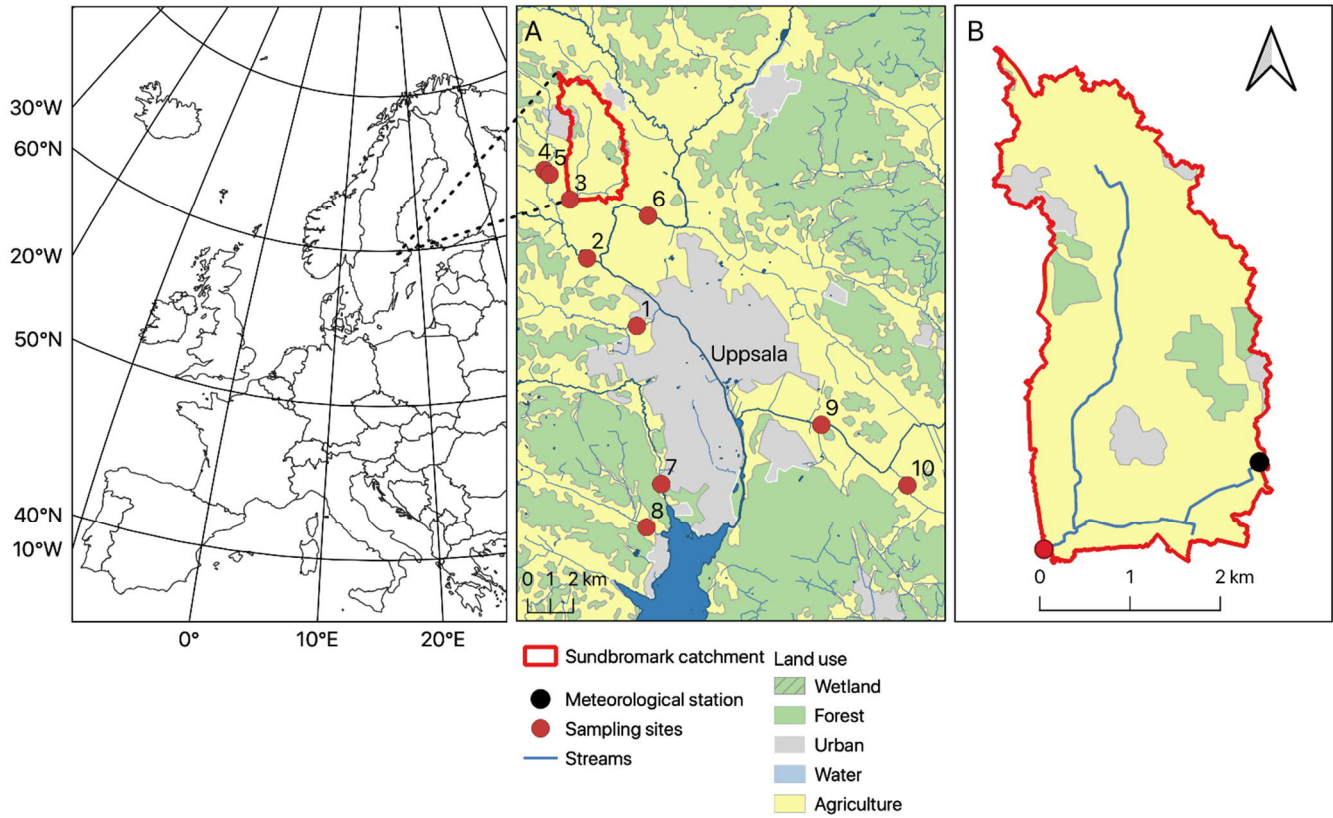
30°W
60°N
20°W
50°N
40°N
10°W
0°
10°E
20°E

A
4
5
3
6
2
1
Uppsala
9
10
7
8
0 1 2 km

B
0
1
2 km

Sundbromark catchment
Meteorological station
Sampling sites
Streams

Land use
Wetland
Forest
Urban
Water
Agriculture